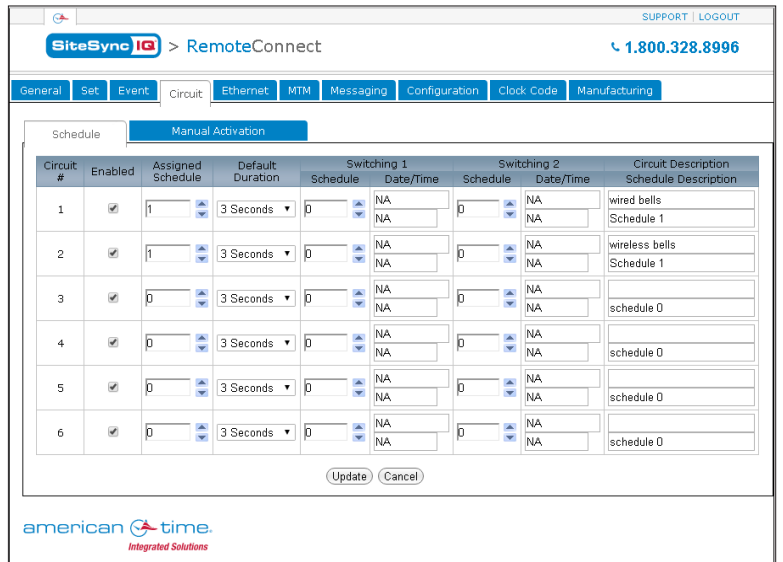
SUPPORT | LOGOUT

SiteSync IQ > RemoteConnect

1.800.328.8996

General | Set | Event | Circuit | Ethernet | MTM | Messaging | Configuration | Clock Code | Manufacturing

Schedule | Manual Activation

| Circuit # | Enabled | Assigned Schedule | Default Duration | Switching 1 Schedule | Switching 1 Date/Time | Switching 2 Schedule | Switching 2 Date/Time | Circuit Description / Schedule Description |
|---|---|---|---|---|---|---|---|---|
| 1 | ✔ | 1 | 3 Seconds | 0 | NA / NA | 0 | NA / NA | wired bells / Schedule 1 |
| 2 | ✔ | 1 | 3 Seconds | 0 | NA / NA | 0 | NA / NA | wireless bells / Schedule 1 |
| 3 | ✔ | 0 | 3 Seconds | 0 | NA / NA | 0 | NA / NA | schedule 0 |
| 4 | ✔ | 0 | 3 Seconds | 0 | NA / NA | 0 | NA / NA | schedule 0 |
| 5 | ✔ | 0 | 3 Seconds | 0 | NA / NA | 0 | NA / NA | schedule 0 |
| 6 | ✔ | 0 | 3 Seconds | 0 | NA / NA | 0 | NA / NA | schedule 0 |

Update | Cancel

american time.
Integrated Solutions